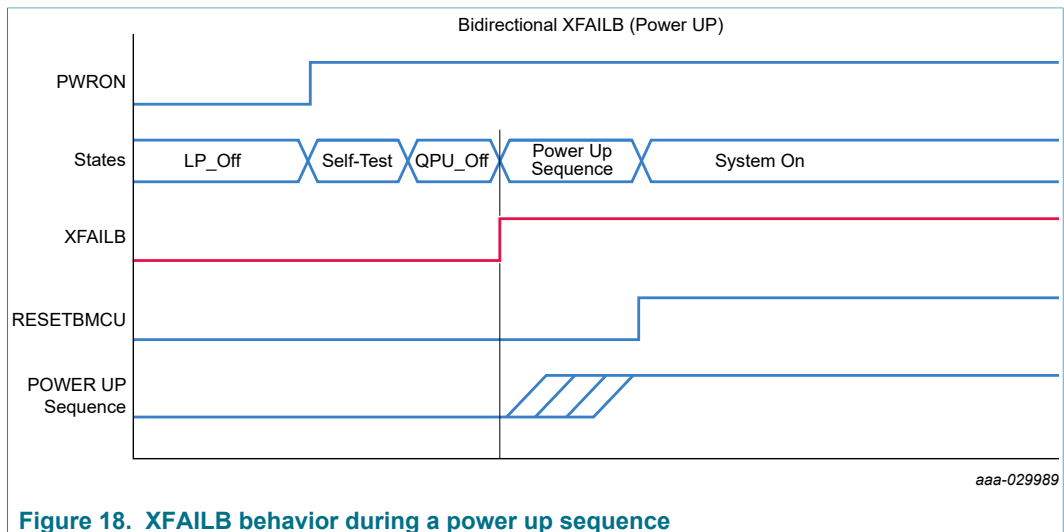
Bidirectional XFAILB (Power UP)

PWRON

States

LP_Off

Self-Test

QPU_Off

Power Up Sequence

System On

XFAILB

RESETBMCU

POWER UP Sequence

aaa-029989

Figure 18. XFAILB behavior during a power up sequence